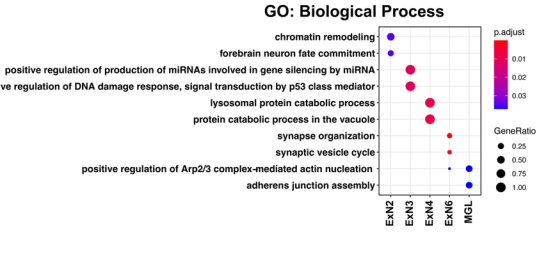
GO: Biological Process

chromatin remodeling
forebrain neuron fate commitment
positive regulation of production of miRNAs involved in gene silencing by miRNA
ve regulation of DNA damage response, signal transduction by p53 class mediator
lysosomal protein catabolic process
protein catabolic process in the vacuole
synapse organization
synaptic vesicle cycle
positive regulation of Arp2/3 complex-mediated actin nucleation
adherens junction assembly

ExN2
ExN3
ExN4
ExN6
MGL

p.adjust
0.01
0.02
0.03

GeneRatio
0.25
0.50
0.75
1.00